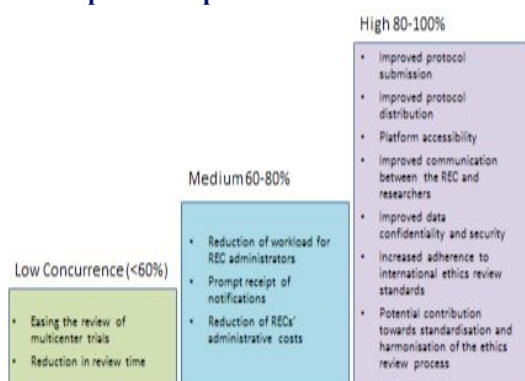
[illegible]

High 80-100%

- Improved protocol submission
- Improved protocol distribution
- Platform accessibility
- Improved communication between the REC and researchers
- Improved data confidentiality and security
- Increased adherence to international ethics review standards
- Potential contribution towards standardisation and harmonisation of the ethics review process

Medium 60-80%

- Reduction of workload for REC administrators
- Prompt receipt of notifications
- Reduction of RECs' administrative costs

Low Concurrence (<60%)

- Easing the review of multicenter trials
- Reduction in review time